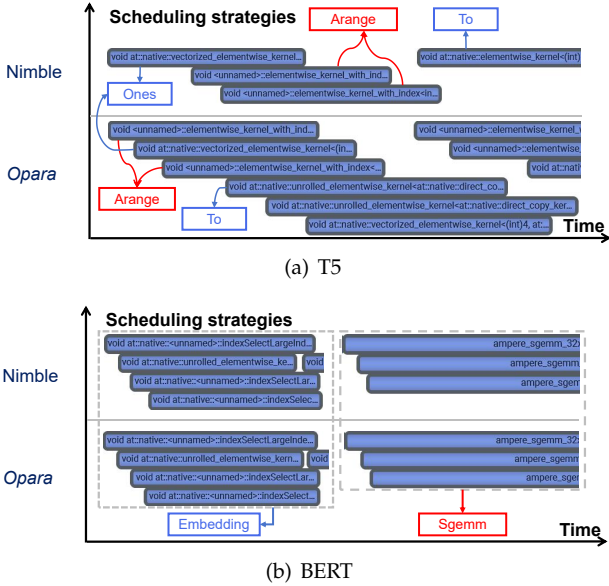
Scheduling strategies

Arange

To

Nimble

void at::native::vectorized_elementwise_kernel...

void <unnamed>::elementwise_kernel_with_ind...

void <unnamed>::elementwise_kernel_with_index<in...

void at::native::elementwise_kernel<(int)...

Ones

void <unnamed>::elementwise_kernel_with_ind...

void at::native::vectorized_elementwise_kernel<(in...

void <unnamed>::elementwise_kernel_with_index<...

void at::native::unrolled_elementwise_kernel<at::native::direct_co...

void at::native::unrolled_elementwise_kernel<at::native::direct_copy_ker...

void at::native::vectorized_elementwise_kernel<(int)4, at:...

void <unnamed>::elementwise_kernel_w

void <unnamed>::elementwise...

void at::nati

Opara

Arange

To

Time

(a) T5

Scheduling strategies

Nimble

void at::native::<unnamed>::indexSelectLargeInd...

void at::native::unrolled_elementwise_ke...

void at::native::<unnamed>::indexSelectLar...

void at::native::<unnamed>::indexSelec...

ampere_sgemm_32x

ampere_sgemm

ampere_sgem

Opara

void at::native::<unnamed>::indexSelectLargeInde...

void at::native::unrolled_elementwise_kern...

void

void at::native::<unnamed>::indexSelectLar...

void at::native::<unnamed>::indexSelect...

ampere_sgemm_32x

ampere_sgemm

ampere_sgem

Embedding

Sgemm

Time

(b) BERT